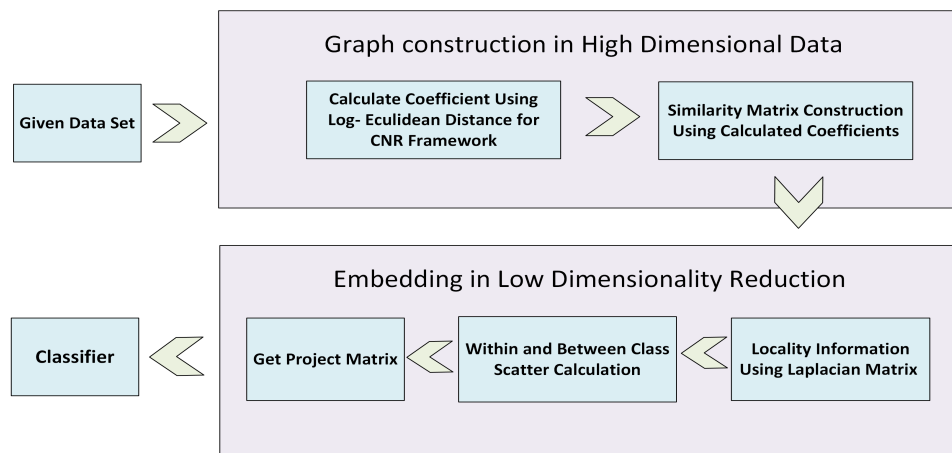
Given Data Set

Graph construction in High Dimensional Data

Calculate Coefficient Using Log- Eculidean Distance for CNR Framework

Similarity Matrix Construction Using Calculated Coefficients

Embedding in Low Dimensionality Reduction

Locality Information Using Laplacian Matrix

Within and Between Class Scatter Calculation

Get Project Matrix

Classifier